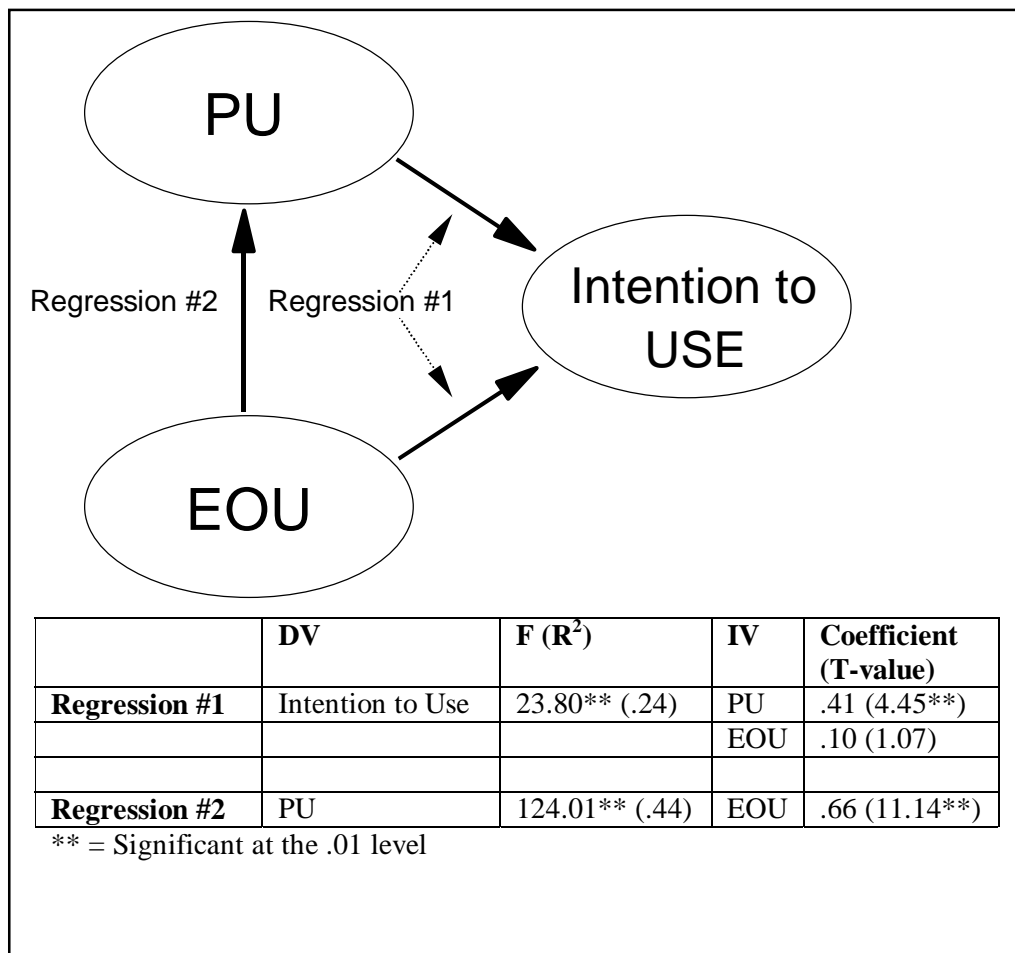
PU

Regression #2

Regression #1

Intention to USE

EOU

| | DV | F ($R^2$) | IV | Coefficient (T-value) |
|---|---|---|---|---|
| **Regression #1** | Intention to Use | 23.80** (.24) | PU | .41 (4.45**) |
| | | | EOU | .10 (1.07) |
| | | | | |
| **Regression #2** | PU | 124.01** (.44) | EOU | .66 (11.14**) |

** = Significant at the .01 level